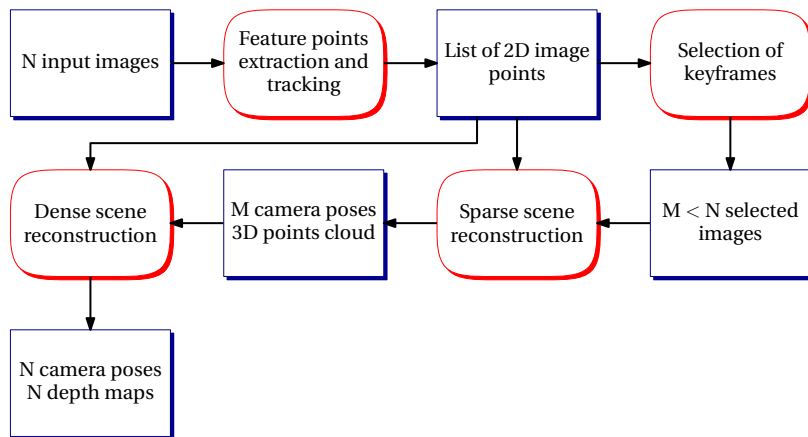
N input images

Feature points extraction and tracking

List of 2D image points

Selection of keyframes

Dense scene reconstruction

M camera poses 3D points cloud

Sparse scene reconstruction

M < N selected images

N camera poses N depth maps